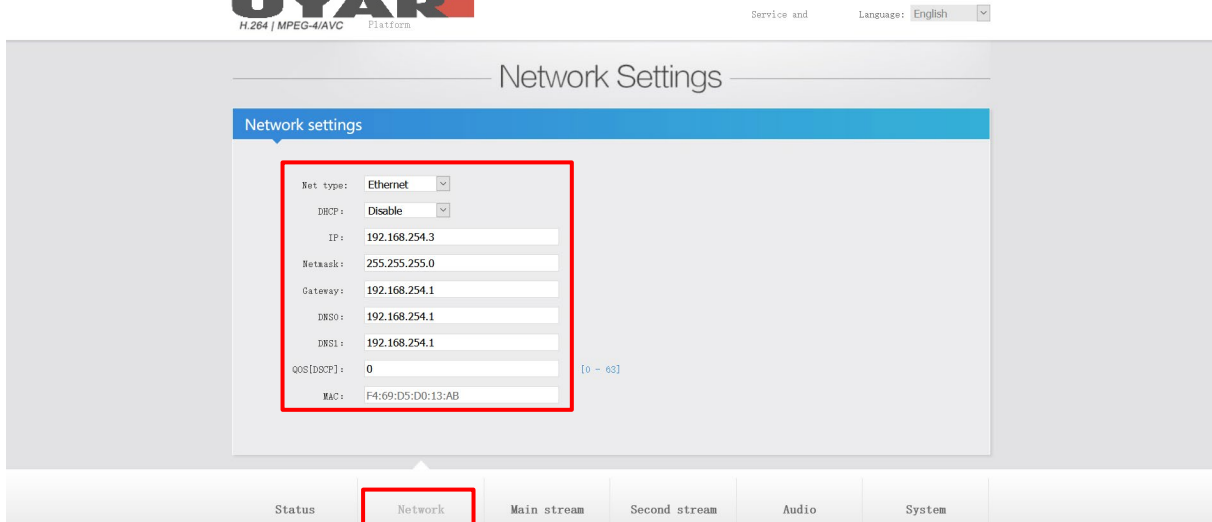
UYAR
H.264 | MPEG-4/AVC Platform

Service and

Language: English

Network Settings

Network settings

Net type: Ethernet
DHCP: Disable
IP: 192.168.254.3
Netmask: 255.255.255.0
Gateway: 192.168.254.1
DNS0: 192.168.254.1
DNS1: 192.168.254.1
QOS[DSCP]: 0 [0 - 63]
MAC: F4:69:D5:D0:13:AB

Status
Network
Main stream
Second stream
Audio
System